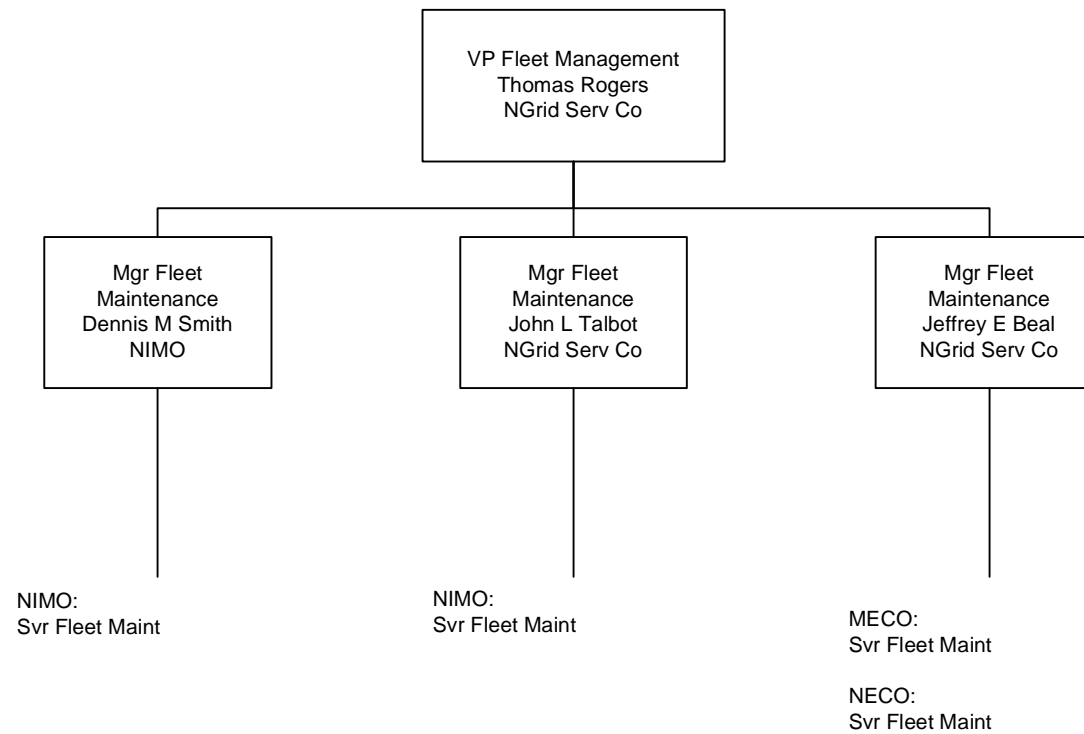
VP Fleet Management
Thomas Rogers
NGrid Serv Co

Mgr Fleet
Maintenance
Dennis M Smith
NIMO

Mgr Fleet
Maintenance
John L Talbot
NGrid Serv Co

Mgr Fleet
Maintenance
Jeffrey E Beal
NGrid Serv Co

NIMO:
Svr Fleet Maint

NIMO:
Svr Fleet Maint

MECO:
Svr Fleet Maint

NECO:
Svr Fleet Maint